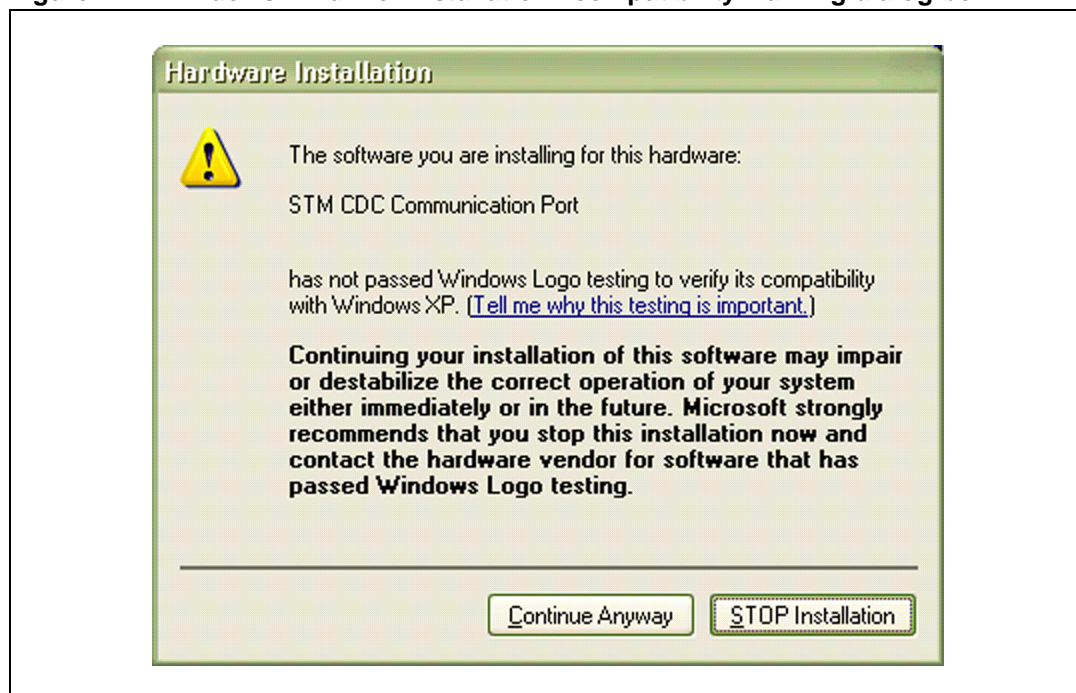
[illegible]

Hardware Installation

The software you are installing for this hardware:

STM CDC Communication Port

has not passed Windows Logo testing to verify its compatibility with Windows XP. (Tell me why this testing is important.)

Continuing your installation of this software may impair or destabilize the correct operation of your system either immediately or in the future. Microsoft strongly recommends that you stop this installation now and contact the hardware vendor for software that has passed Windows Logo testing.

Continue Anyway

STOP Installation